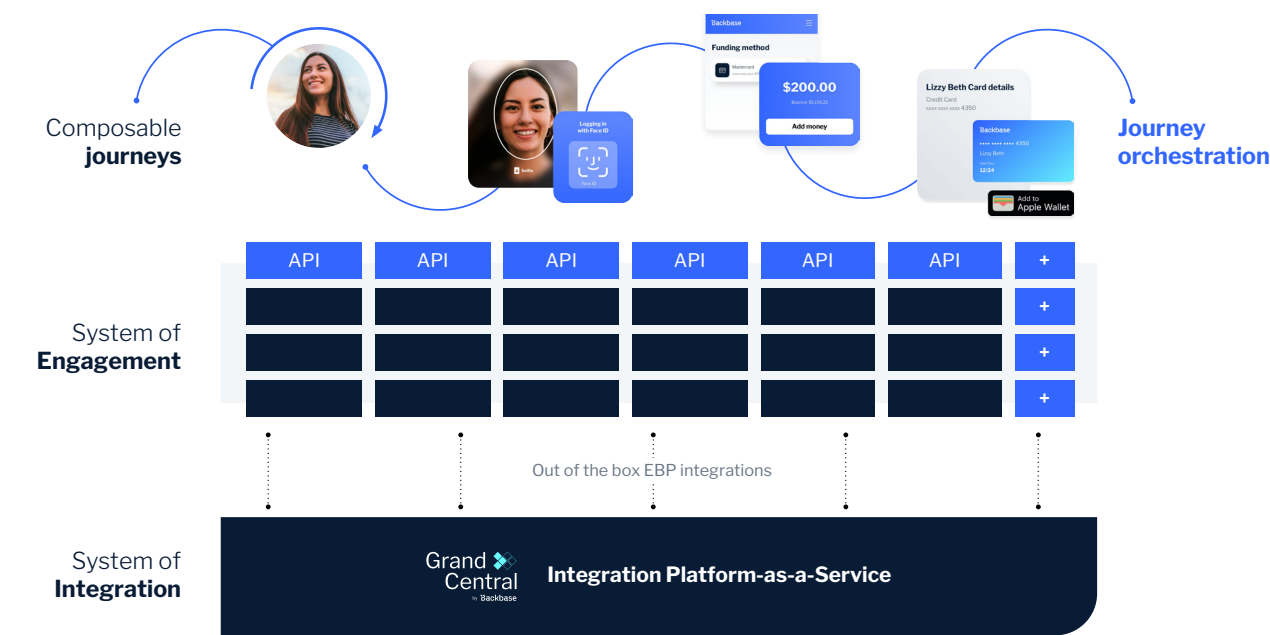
Composable **journeys**

Logging in with Face ID

Face ID

Backbase

Funding method

Mastercard

$200.00

Add money

Lizzy Beth Card details

Credit Card

•••• •••• •••• 4350

Backbase

•••• •••• •••• 4350

Lizzy Beth

12/24

Add to Apple Wallet

**Journey orchestration**

API API API API API API +

+

+

+

System of **Engagement**

Out of the box EBP integrations

System of **Integration**

Grand Central by Backbase

**Integration Platform-as-a-Service**